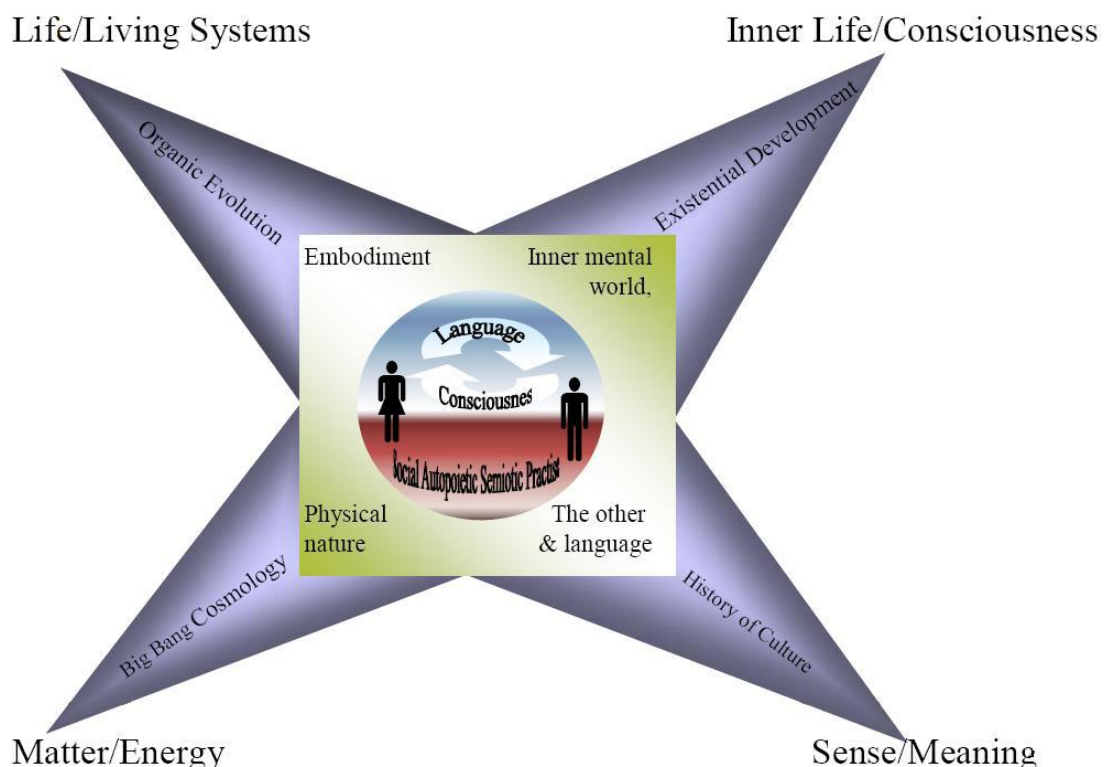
Life/Living Systems

Inner Life/Consciousness

Organic Evolution

Existential Development

Embodiment

Inner mental world,

Language

Consciousnes

Social Autopoietic Semiotic Practist

Physical nature

The other & language

Big Bang Cosmology

History of Culture

Matter/Energy

Sense/Meaning